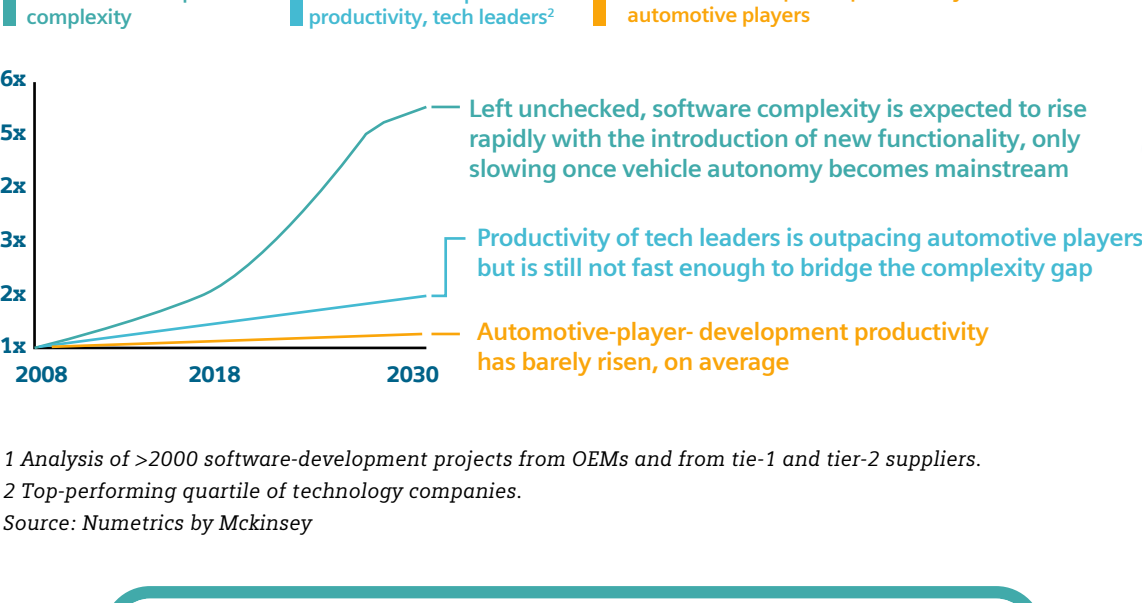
complexity

productivity, tech leaders$^2$

automotive players

6x
5x
2x
3x
2x
1x

2008
2018
2030

Left unchecked, software complexity is expected to rise rapidly with the introduction of new functionality, only slowing once vehicle autonomy becomes mainstream

Productivity of tech leaders is outpacing automotive players but is still not fast enough to bridge the complexity gap

Automotive-player- development productivity has barely risen, on average

1 Analysis of >2000 software-development projects from OEMs and from tie-1 and tier-2 suppliers.
2 Top-performing quartile of technology companies.
Source: Numetrics by Mckinsey